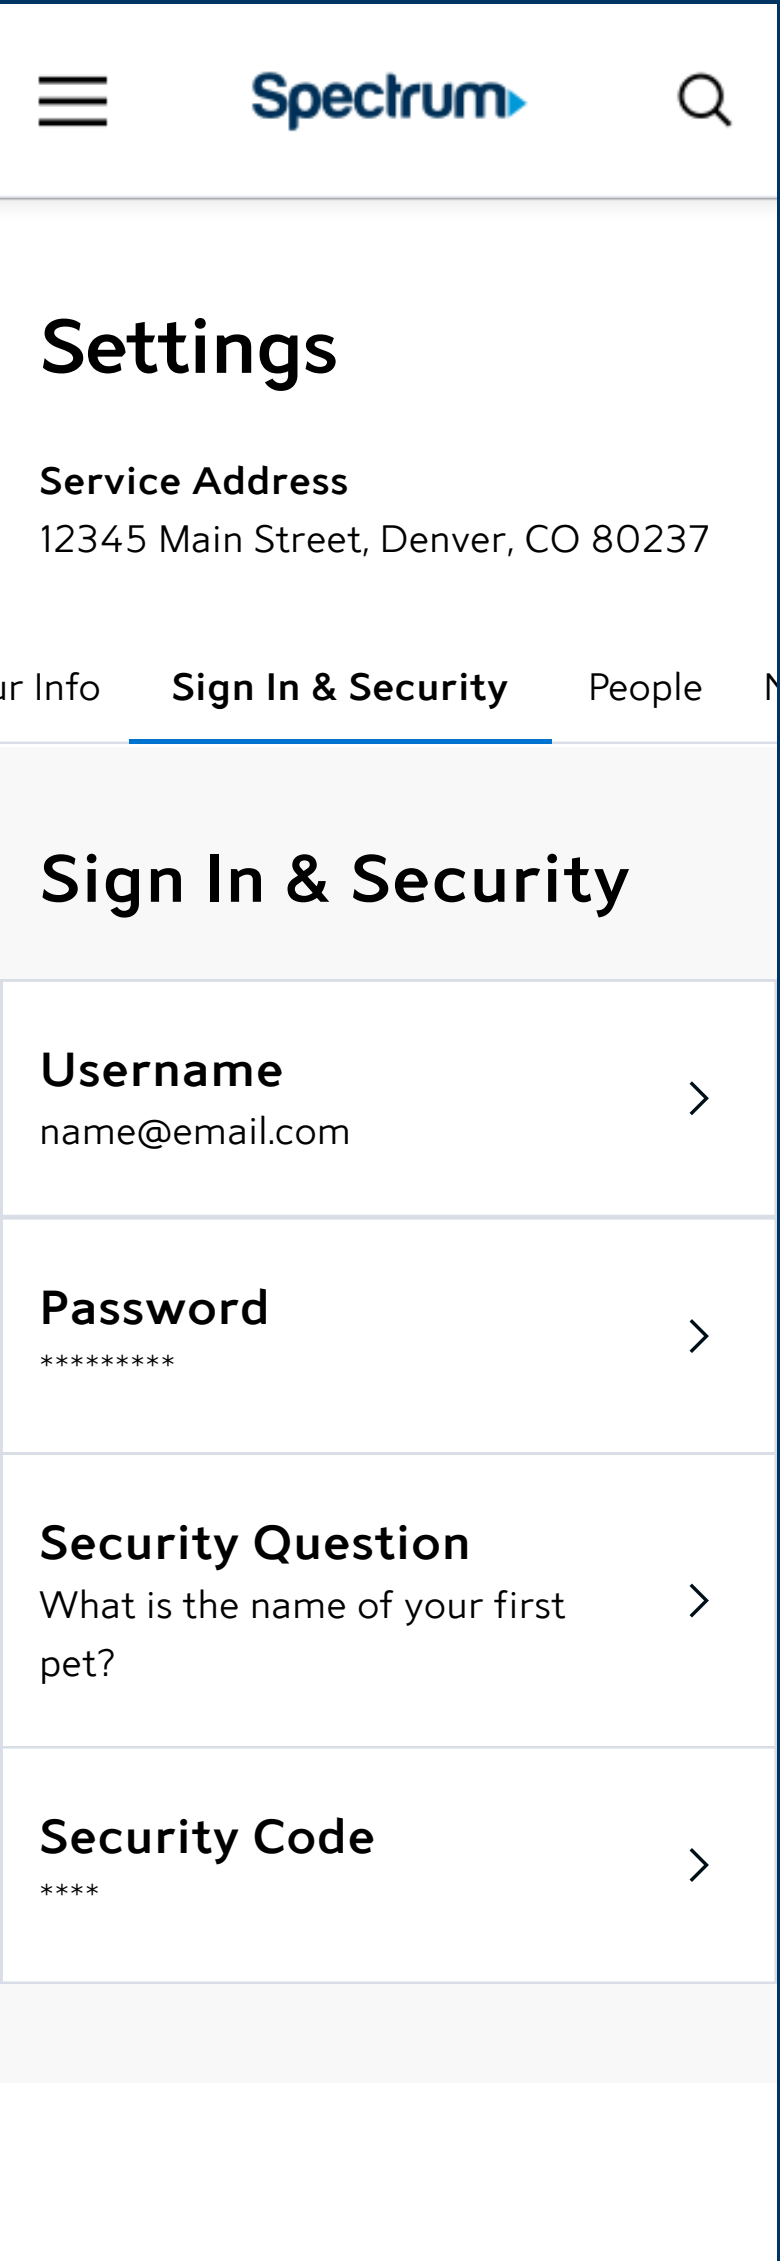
Spectrum

Settings

Service Address
12345 Main Street, Denver, CO 80237

r Info Sign In & Security People N

Sign In & Security

Username
name@email.com

Password
*********

Security Question
What is the name of your first pet?

Security Code
****